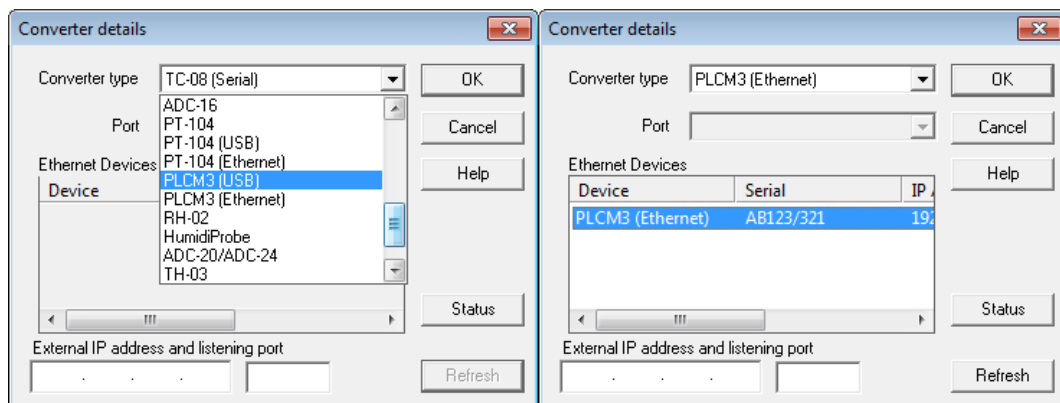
Converter details

Converter type TC-08 (Serial)

OK

ADC-16
PT-104
PT-104 (USB)
PT-104 (Ethernet)
PLCM3 (USB)
PLCM3 (Ethernet)
RH-02
HumidiProbe
ADC-20/ADC-24
TH-03

Port

Cancel

Ethernet Devices

Help

Device

Status

External IP address and listening port

Refresh

Converter details

Converter type PLCM3 (Ethernet)

OK

Port

Cancel

Ethernet Devices

Help

| Device | Serial | IP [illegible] |
|---|---|---|
| PLCM3 (Ethernet) | AB123/321 | 192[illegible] |

Status

External IP address and listening port

Refresh